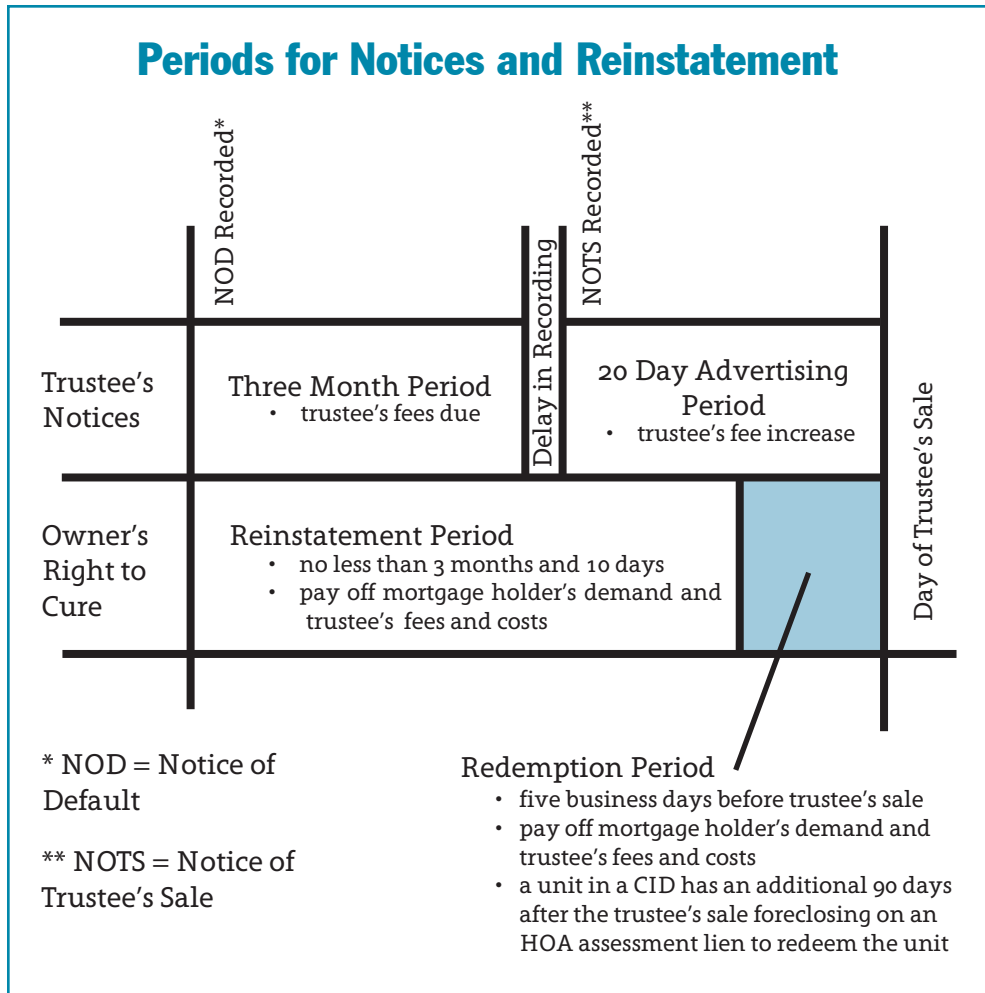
Periods for Notices and Reinstatement

NOD Recorded*

Delay in Recording

NOTS Recorded**

Trustee's Notices

Three Month Period
• trustee's fees due

20 Day Advertising Period
• trustee's fee increase

Day of Trustee's Sale

Owner's Right to Cure

Reinstatement Period
• no less than 3 months and 10 days
• pay off mortgage holder's demand and trustee's fees and costs

* NOD = Notice of Default

** NOTS = Notice of Trustee's Sale

Redemption Period
• five business days before trustee's sale
• pay off mortgage holder's demand and trustee's fees and costs
• a unit in a CID has an additional 90 days after the trustee's sale foreclosing on an HOA assessment lien to redeem the unit